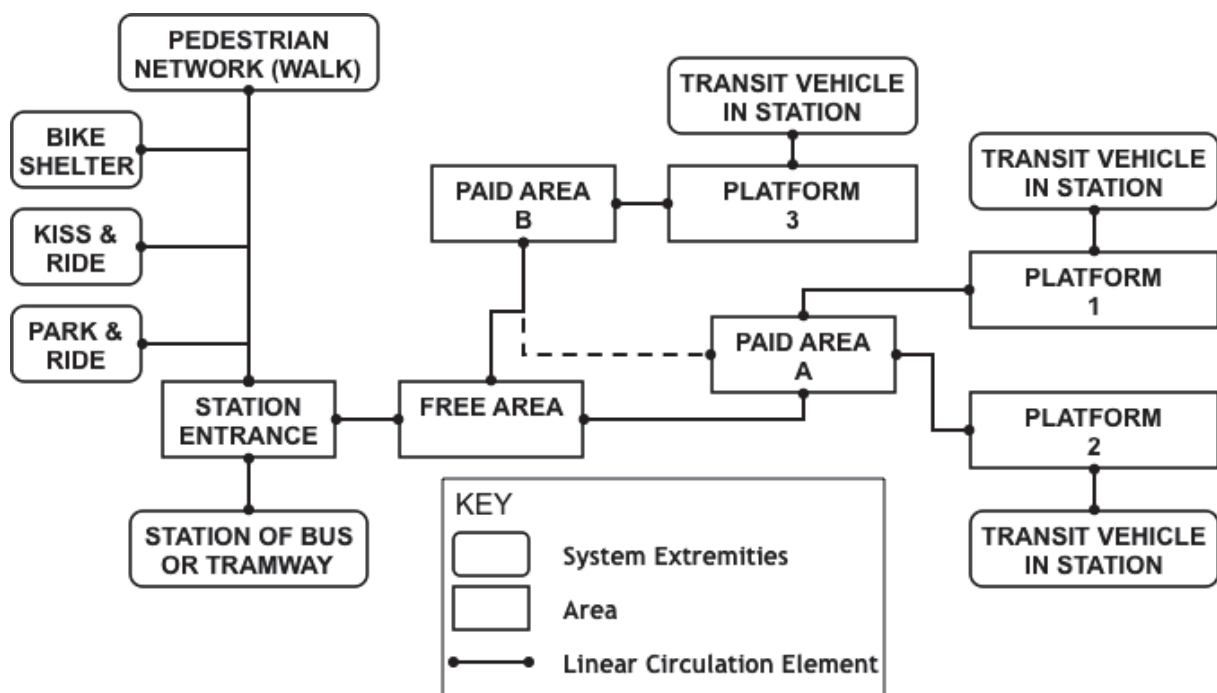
PEDESTRIAN NETWORK (WALK)

BIKE SHELTER

KISS & RIDE

PARK & RIDE

STATION ENTRANCE

STATION OF BUS OR TRAMWAY

FREE AREA

PAID AREA B

TRANSIT VEHICLE IN STATION

PLATFORM 3

TRANSIT VEHICLE IN STATION

PLATFORM 1

PAID AREA A

PLATFORM 2

TRANSIT VEHICLE IN STATION

KEY
System Extremities
Area
Linear Circulation Element